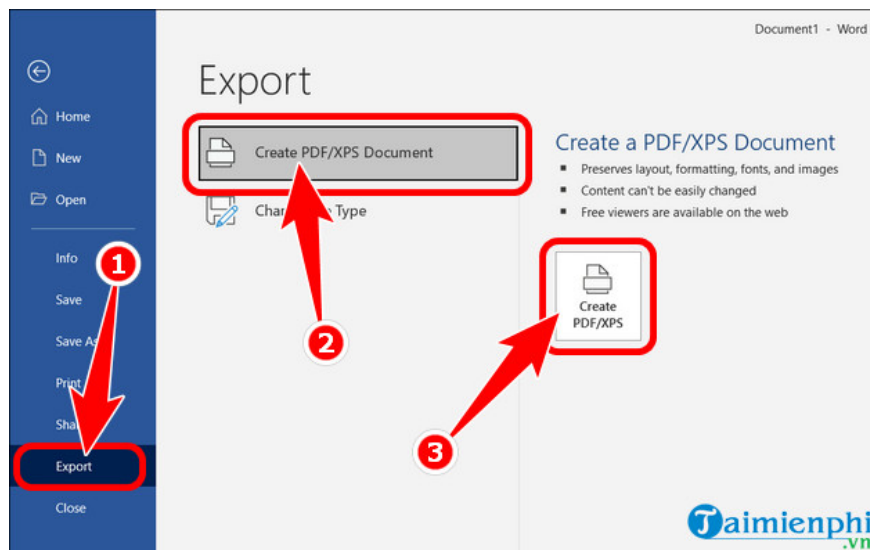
Document1 - Word

Home

New

Open

Info

Save

Save As

Print

Share

Export

Close

Export

Create PDF/XPS Document

Change File Type

Create a PDF/XPS Document

- Preserves layout, formatting, fonts, and images
- Content can't be easily changed
- Free viewers are available on the web

Create PDF/XPS

1

2

3

Taimienphi .vn